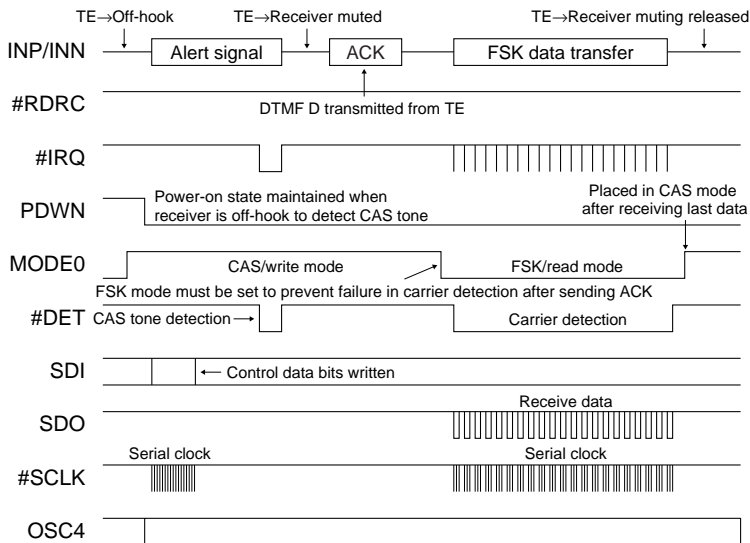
TE→Off-hook TE→Receiver muted TE→Receiver muting released

INP/INN Alert signal ACK FSK data transfer

#RDRC

DTMF D transmitted from TE

#IRQ

PDWN Power-on state maintained when receiver is off-hook to detect CAS tone

Placed in CAS mode after receiving last data

MODE0 CAS/write mode FSK/read mode

FSK mode must be set to prevent failure in carrier detection after sending ACK

#DET CAS tone detection → Carrier detection

SDI ← Control data bits written

Receive data

SDO

Serial clock Serial clock

#SCLK

OSC4